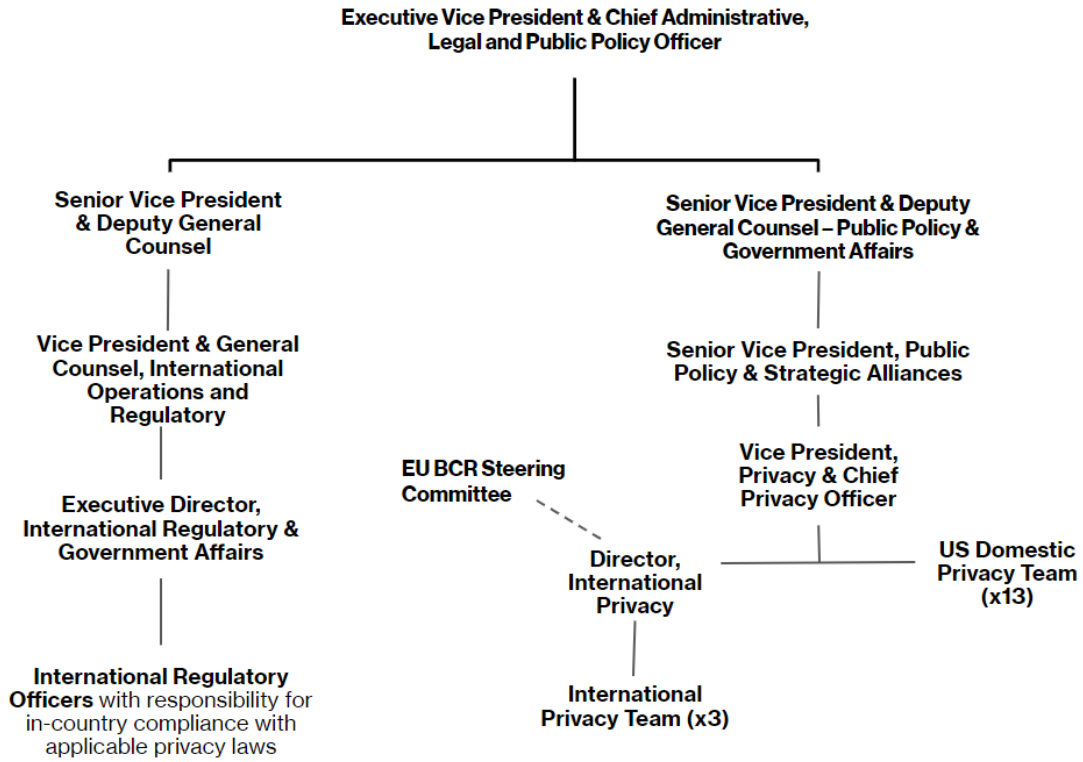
Executive Vice President & Chief Administrative, Legal and Public Policy Officer

Senior Vice President & Deputy General Counsel

Vice President & General Counsel, International Operations and Regulatory

Executive Director, International Regulatory & Government Affairs

International Regulatory Officers with responsibility for in-country compliance with applicable privacy laws

Senior Vice President & Deputy General Counsel – Public Policy & Government Affairs

Senior Vice President, Public Policy & Strategic Alliances

Vice President, Privacy & Chief Privacy Officer

EU BCR Steering Committee

Director, International Privacy

US Domestic Privacy Team (x13)

International Privacy Team (x3)